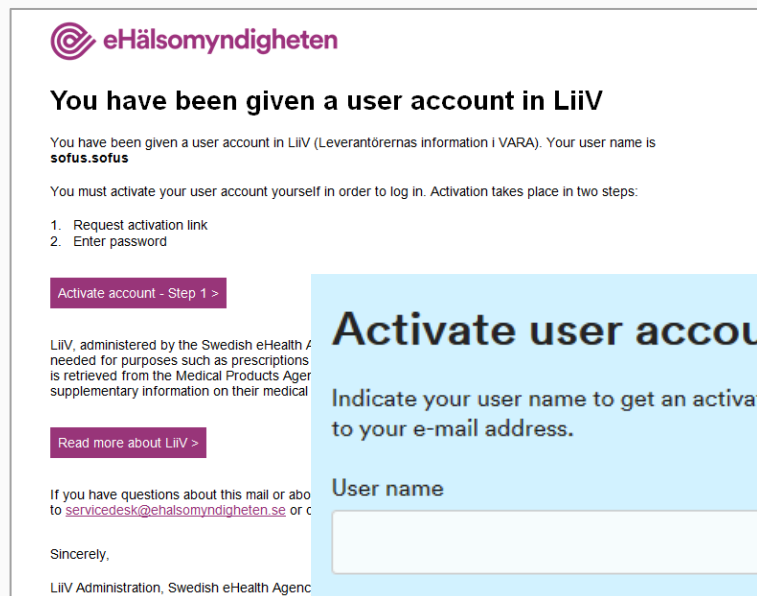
eHälsomyndigheten

You have been given a user account in LiiV

You have been given a user account in LiiV (Leverantörernas information i VARA). Your user name is **sofus.sofus**

You must activate your user account yourself in order to log in. Activation takes place in two steps:

1. Request activation link
2. Enter password

Activate account - Step 1 >

LiiV, administered by the Swedish eHealth A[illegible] needed for purposes such as prescriptions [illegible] is retrieved from the Medical Products Agen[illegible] supplementary information on their medical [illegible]

Read more about LiiV >

If you have questions about this mail or abo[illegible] to servicedesk@ehalsomyndigheten.se or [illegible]

Sincerely,

LiiV Administration, Swedish eHealth Agenc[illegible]

Activate user accou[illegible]

Indicate your user name to get an activa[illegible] to your e-mail address.

User name